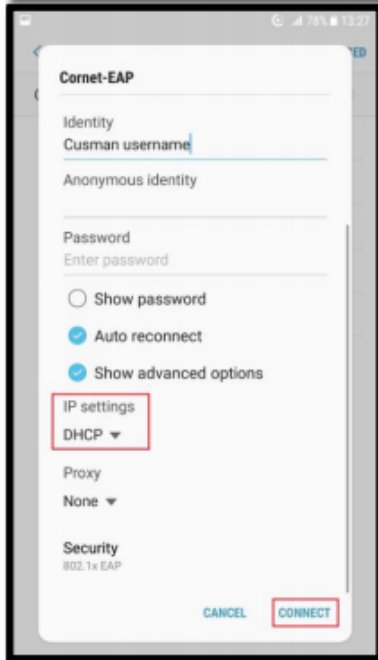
78% 13:27

Cornet-EAP

Identity
Cusman username

Anonymous identity

Password
Enter password

Show password

Auto reconnect

Show advanced options

IP settings
DHCP

Proxy
None

Security
802.1x EAP

CANCEL CONNECT